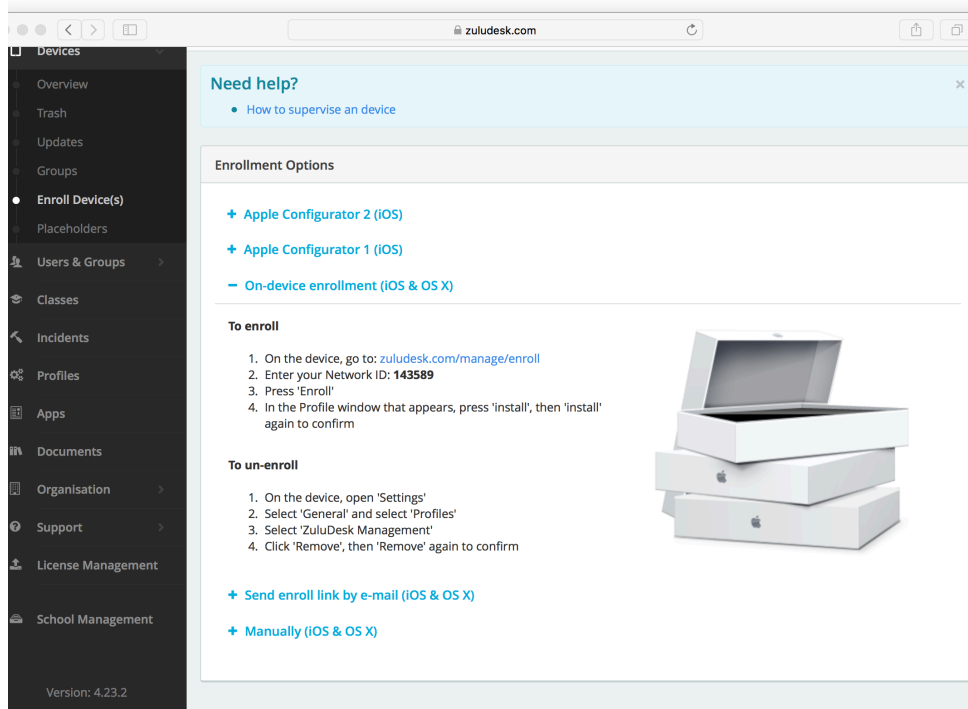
zuludesk.com

Devices
Overview
Trash
Updates
Groups
Enroll Device(s)
Placeholders
Users & Groups
Classes
Incidents
Profiles
Apps
Documents
Organisation
Support
License Management
School Management

Version: 4.23.2

Need help?
- How to supervise an device

×

Enrollment Options

+ Apple Configurator 2 (iOS)

+ Apple Configurator 1 (iOS)

− On-device enrollment (iOS & OS X)

To enroll

1. On the device, go to: zuludesk.com/manage/enroll
2. Enter your Network ID: **143589**
3. Press 'Enroll'
4. In the Profile window that appears, press 'install', then 'install' again to confirm

To un-enroll

1. On the device, open 'Settings'
2. Select 'General' and select 'Profiles'
3. Select 'ZuluDesk Management'
4. Click 'Remove', then 'Remove' again to confirm

+ Send enroll link by e-mail (iOS & OS X)

+ Manually (iOS & OS X)